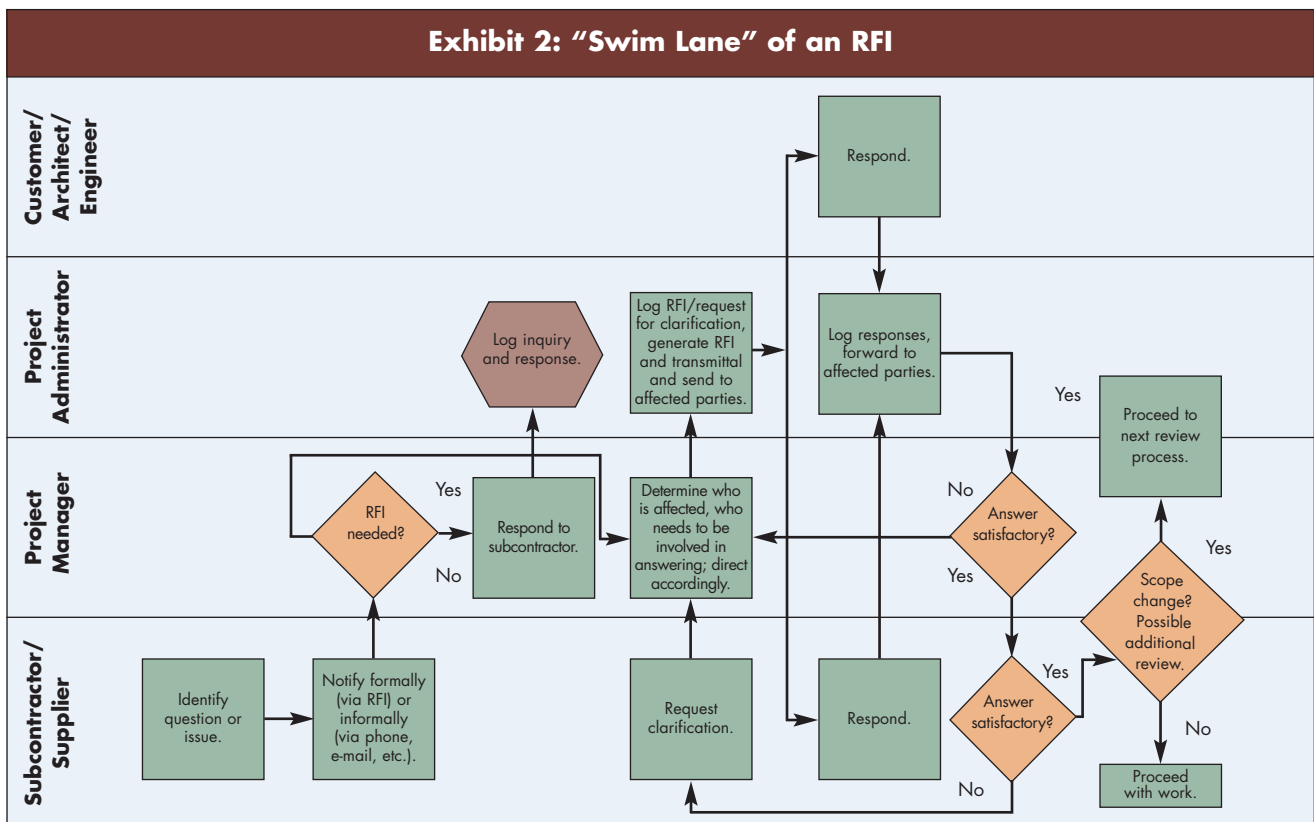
Exhibit 2: "Swim Lane" of an RFI

Customer/ Architect/ Engineer

Project Administrator

Project Manager

Subcontractor/ Supplier

Identify question or issue.

Notify formally (via RFI) or informally (via phone, e-mail, etc.).

RFI needed?

Yes

No

Respond to subcontractor.

Log inquiry and response.

Request clarification.

Determine who is affected, who needs to be involved in answering; direct accordingly.

Log RFI/request for clarification, generate RFI and transmittal and send to affected parties.

Respond.

Respond.

Log responses, forward to affected parties.

No

Answer satisfactory?

Yes

Answer satisfactory?

Yes

No

Scope change? Possible additional review.

Yes

Proceed to next review process.

Yes

No

Proceed with work.